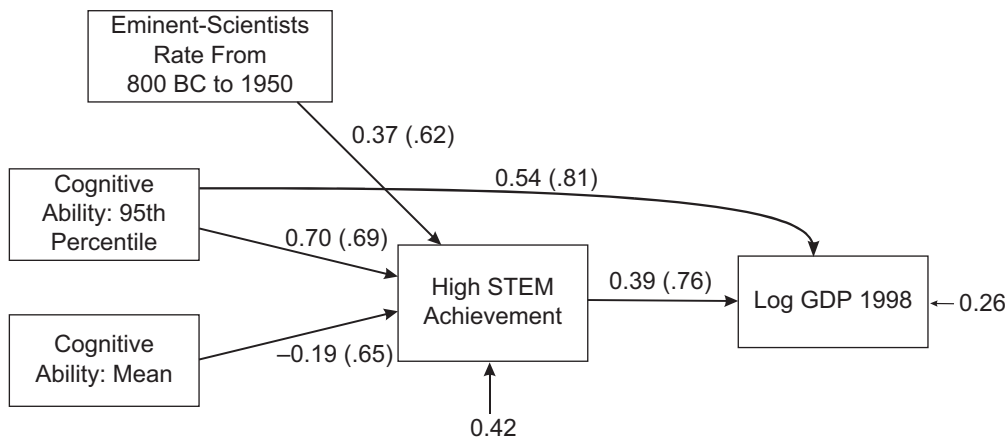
Eminent-Scientists Rate From 800 BC to 1950

0.37 (.62)

Cognitive Ability: 95th Percentile

0.54 (.81)

0.70 (.69)

High STEM Achievement

0.39 (.76)

Log GDP 1998

0.26

Cognitive Ability: Mean

–0.19 (.65)

0.42